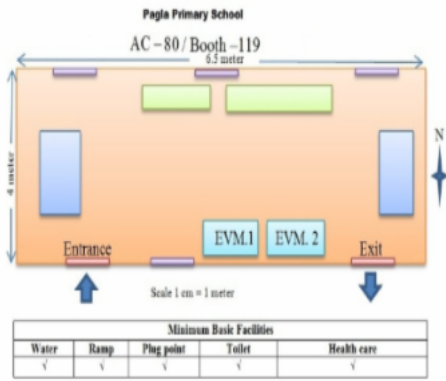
Pagla Primary School

AC – 80 / Booth – 119

6.5 meter

4 meter

N

EVM.1

EVM. 2

Entrance

Exit

Scale 1 cm = 1 meter

| Minimum Basic Facilities | | | | |
|---|---|---|---|---|
| Water | Ramp | Plug point | Toilet | Health care |
| √ | √ | √ | √ | √ |